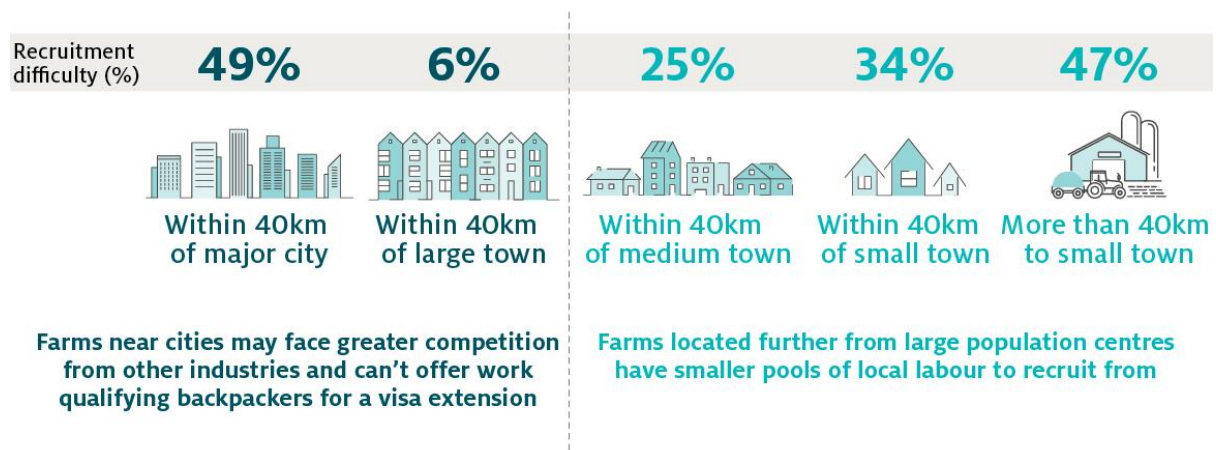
Recruitment difficulty (%)

49%

6%

25%

34%

47%

Within 40km of major city

Within 40km of large town

Within 40km of medium town

Within 40km of small town

More than 40km to small town

Farms near cities may face greater competition from other industries and can't offer work qualifying backpackers for a visa extension

Farms located further from large population centres have smaller pools of local labour to recruit from